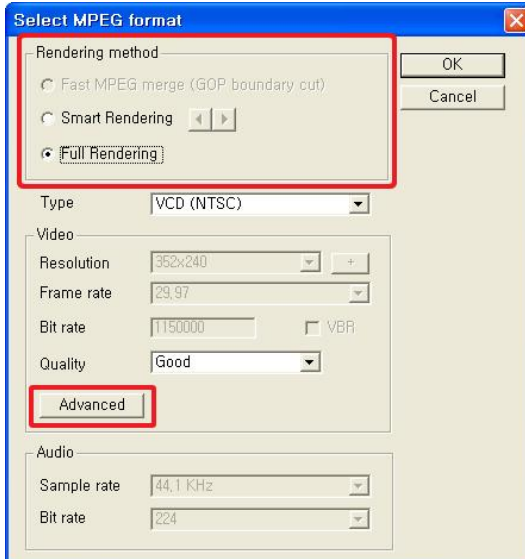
Select MPEG format

Rendering method
Fast MPEG merge (GOP boundary cut)
Smart Rendering
Full Rendering

OK
Cancel

Type VCD (NTSC)

Video
Resolution 352x240 +
Frame rate 29.97
Bit rate 1150000 VBR
Quality Good
Advanced

Audio
Sample rate 44.1 KHz
Bit rate 224